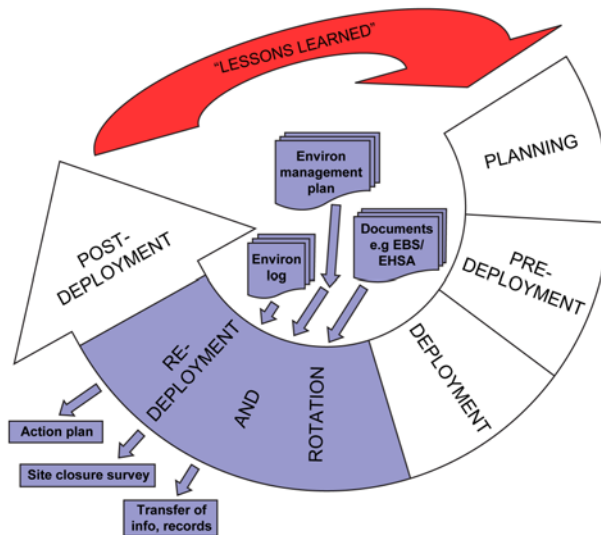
"LESSONS LEARNED"

PLANNING

PRE-DEPLOYMENT

DEPLOYMENT

ROTATION

AND

RE-DEPLOYMENT

POST-DEPLOYMENT

Environ management plan

Documents e.g EBS/ EHSA

Environ log

Action plan

Site closure survey

Transfer of info, records